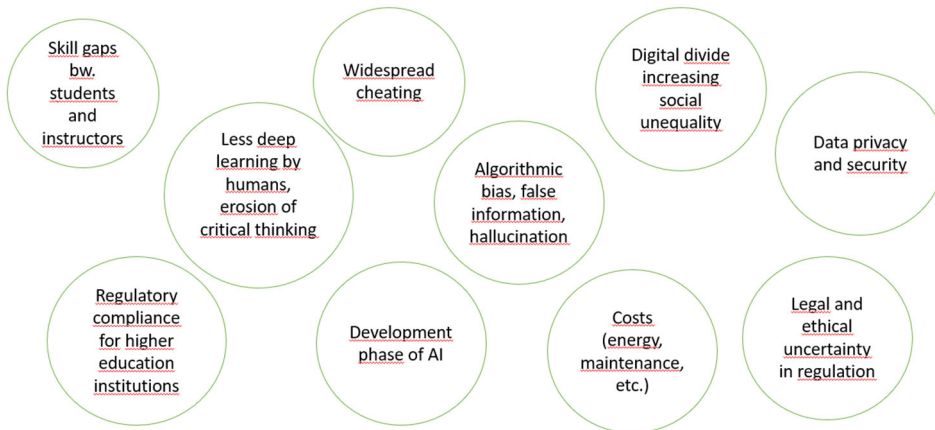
Skill gaps bw. students and instructors

Widespread cheating

Digital divide increasing social unequality

Data privacy and security

Less deep learning by humans, erosion of critical thinking

Algorithmic bias, false information, hallucination

Regulatory compliance for higher education institutions

Development phase of AI

Costs (energy, maintenance, etc.)

Legal and ethical uncertainty in regulation